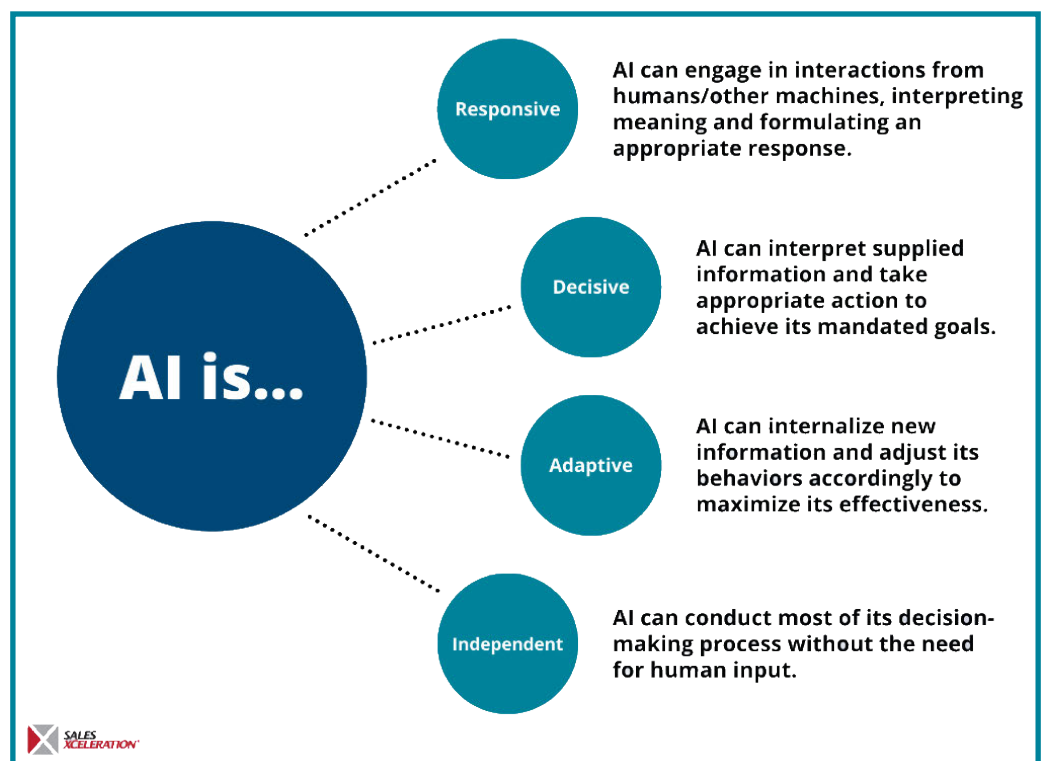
AI is...

Responsive

AI can engage in interactions from humans/other machines, interpreting meaning and formulating an appropriate response.

Decisive

AI can interpret supplied information and take appropriate action to achieve its mandated goals.

Adaptive

AI can internalize new information and adjust its behaviors accordingly to maximize its effectiveness.

Independent

AI can conduct most of its decision-making process without the need for human input.

SALES XCELERATION